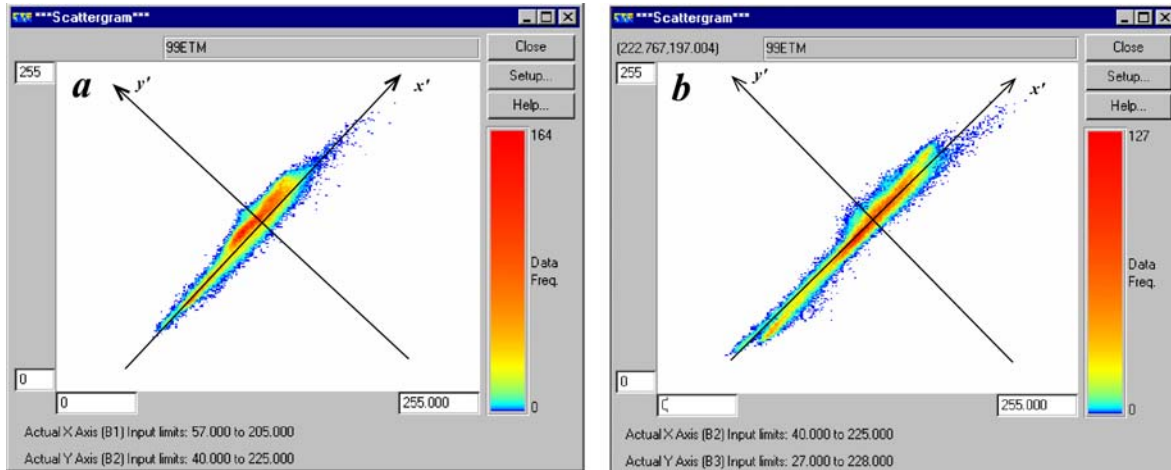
***Scattergram***

99ETM

Close

Setup...

Help...

255

a

y′

x′

164

Data Freq.

0

0

0

255.000

Actual X Axis (B1) Input limits: 57.000 to 205.000

Actual Y Axis (B2) Input limits: 40.000 to 225.000

***Scattergram***

(222.767,197.004)

99ETM

Close

Setup...

Help...

255

b

y′

x′

127

Data Freq.

0

0

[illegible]

255.000

Actual X Axis (B2) Input limits: 40.000 to 225.000

Actual Y Axis (B3) Input limits: 27.000 to 228.000